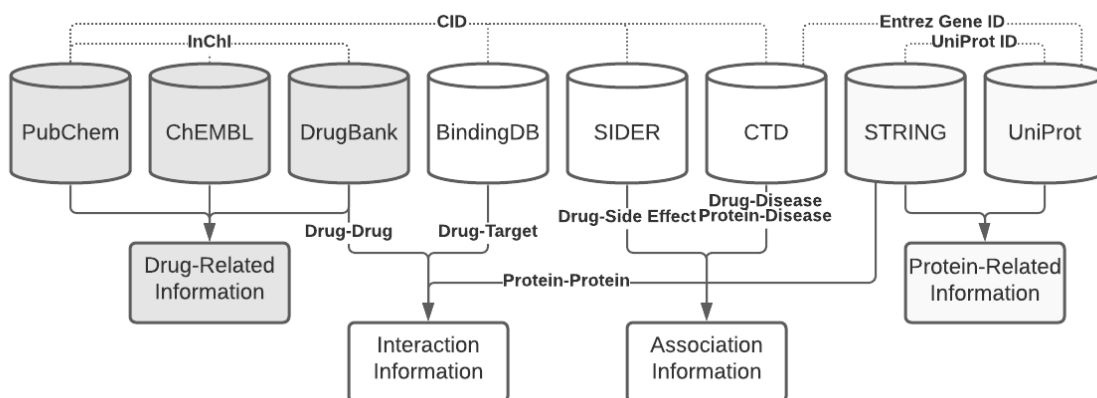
CID

InChI

Entrez Gene ID

UniProt ID

PubChem

ChEMBL

DrugBank

BindingDB

SIDER

CTD

STRING

UniProt

Drug-Drug

Drug-Target

Drug-Side Effect

Drug-Disease
Protein-Disease

Drug-Related Information

Protein-Protein

Protein-Related Information

Interaction Information

Association Information